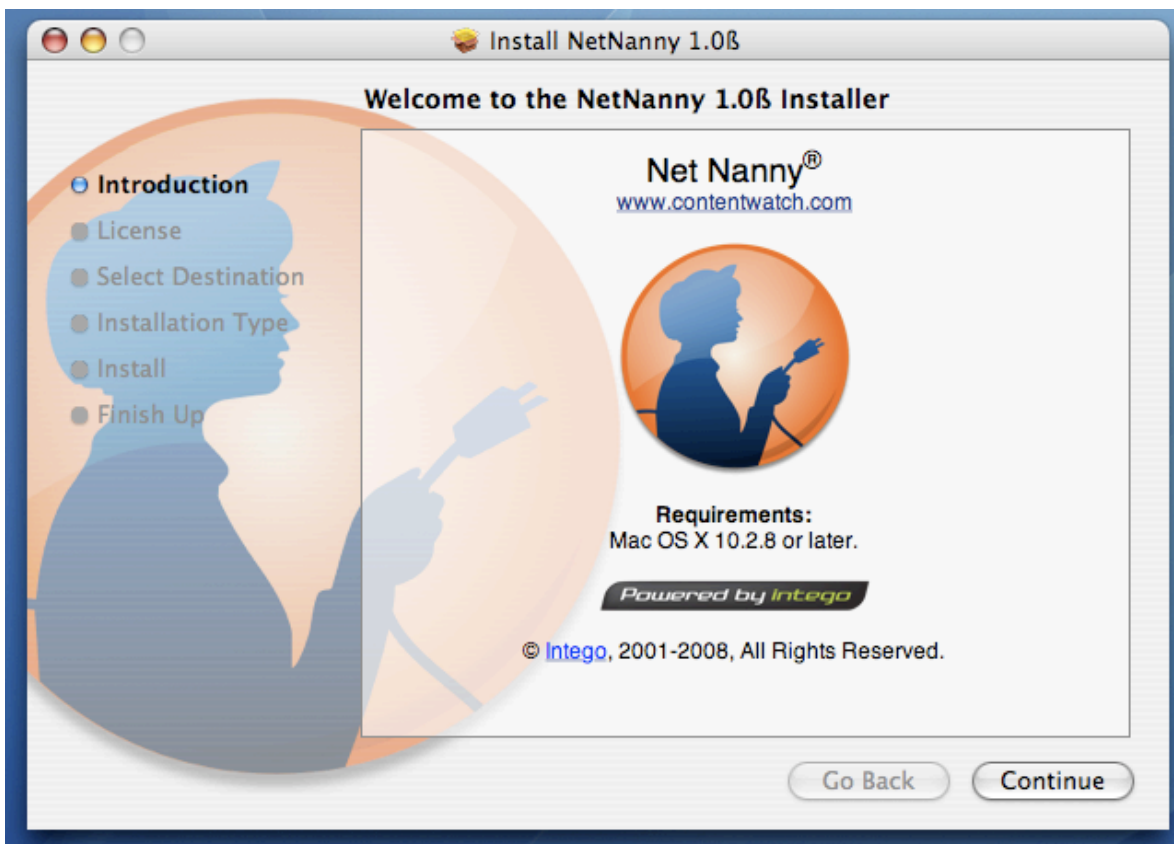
Install NetNanny 1.0ß

Welcome to the NetNanny 1.0ß Installer

Introduction
License
Select Destination
Installation Type
Install
Finish Up

Net Nanny®
www.contentwatch.com

Requirements:
Mac OS X 10.2.8 or later.

Powered by Intego

© Intego, 2001-2008, All Rights Reserved.

Go Back
Continue